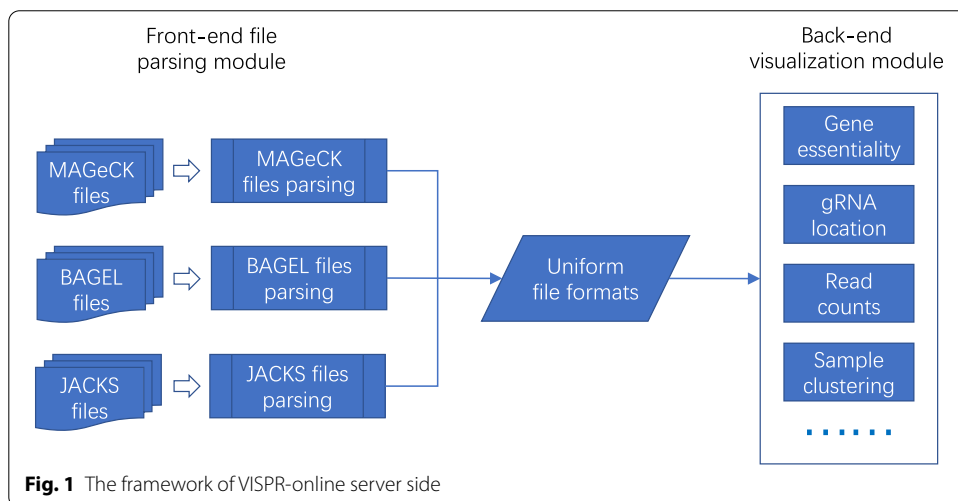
Front-end file parsing module

Back-end visualization module

MAGeCK files

MAGeCK files parsing

BAGEL files

BAGEL files parsing

JACKS files

JACKS files parsing

Uniform file formats

Gene essentiality

gRNA location

Read counts

Sample clustering

......

**Fig. 1** The framework of VISPR-online server side